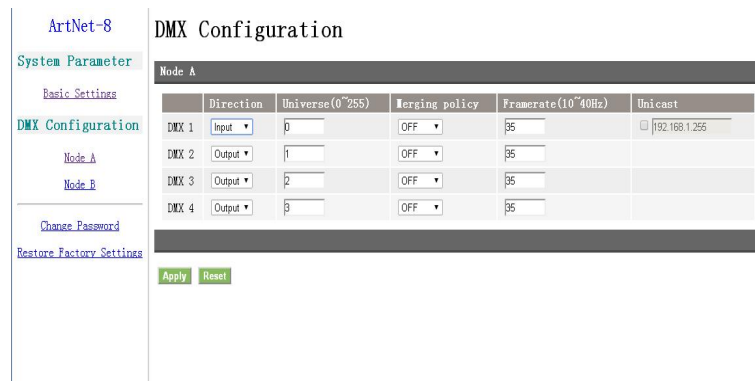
ArtNet-8

System Parameter

Basic Settings

DMX Configuration

Node A

Node B

Change Password

Restore Factory Settings

DMX Configuration

Node A

| | Direction | Universe(0~255) | Merging policy | Framerate(10~40Hz) | Unicast |
|---|---|---|---|---|---|
| DMX 1 | Input | 0 | OFF | 35 | 192.168.1.255 |
| DMX 2 | Output | 1 | OFF | 35 | |
| DMX 3 | Output | 2 | OFF | 35 | |
| DMX 4 | Output | 3 | OFF | 35 | |

Apply Reset